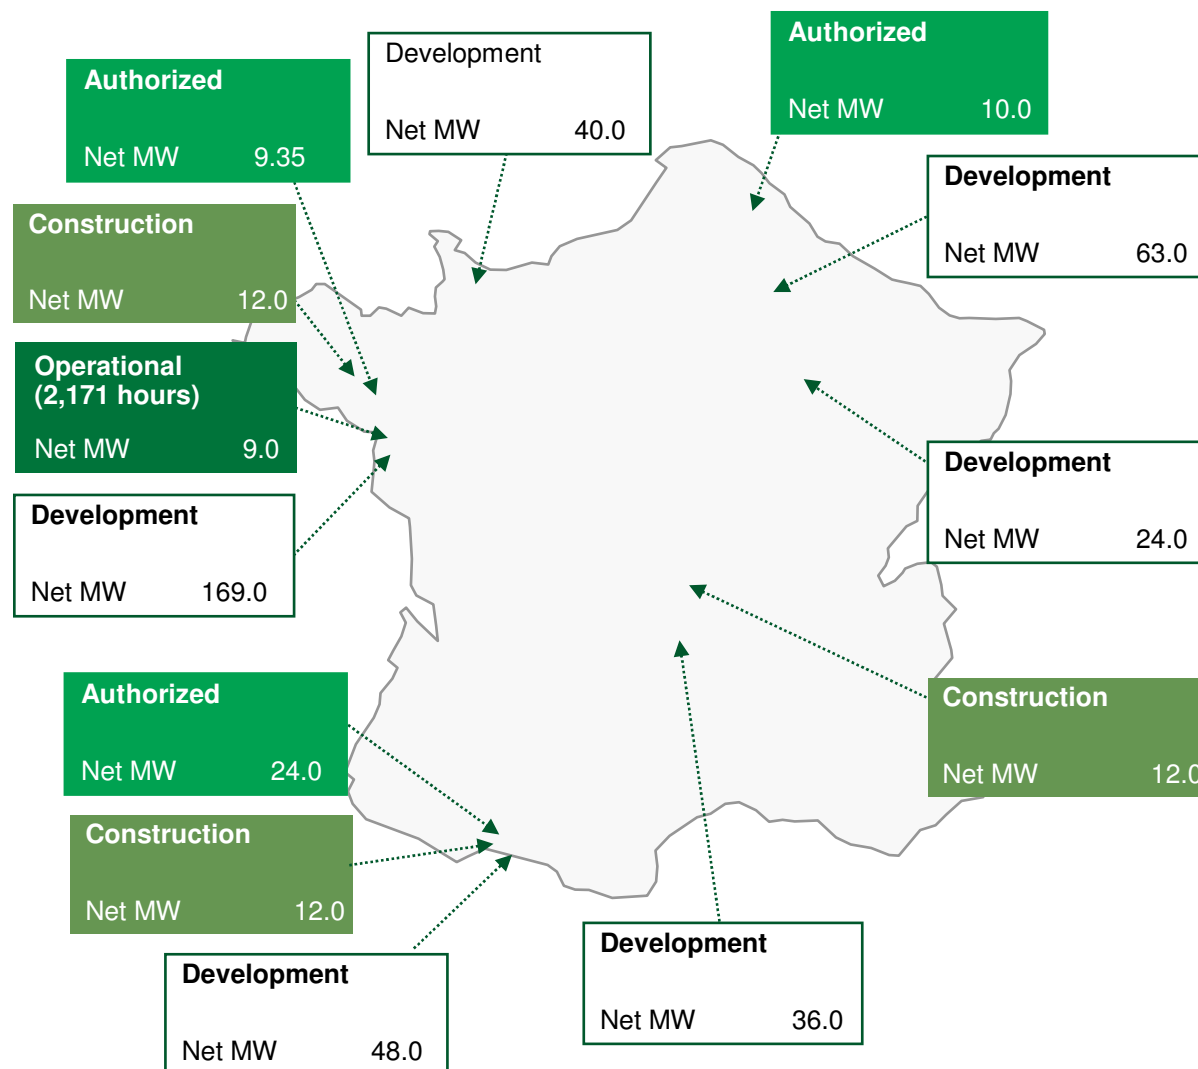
Authorized

Net MW 9.35

Development

Net MW 40.0

Authorized

Net MW 10.0

Development

Net MW 63.0

Construction

Net MW 12.0

Operational (2,171 hours)

Net MW 9.0

Development

Net MW 24.0

Development

Net MW 169.0

Authorized

Net MW 24.0

Construction

Net MW 12.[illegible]

Construction

Net MW 12.0

Development

Net MW 36.0

Development

Net MW 48.0